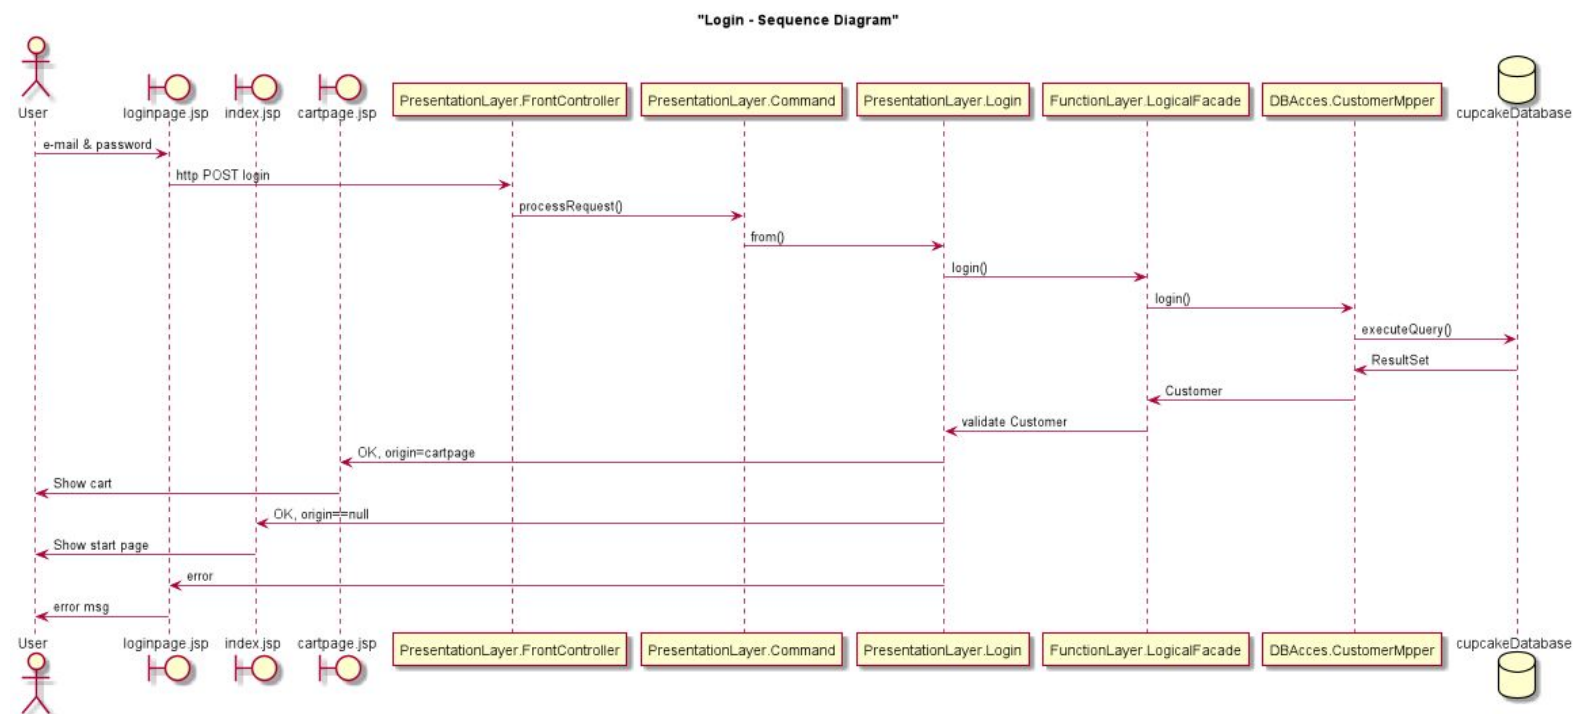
"Login - Sequence Diagram"

User loginpage.jsp index.jsp cartpage.jsp PresentationLayer.FrontController PresentationLayer.Command PresentationLayer.Login FunctionLayer.LogicalFacade DBAcces.CustomerMpper cupcakeDatabase

e-mail & password
http POST login
processRequest()
from()
login()
login()
executeQuery()
ResultSet
Customer
validate Customer
OK, origin=cartpage
Show cart
OK, origin==null
Show start page
error
error msg

User loginpage.jsp index.jsp cartpage.jsp PresentationLayer.FrontController PresentationLayer.Command PresentationLayer.Login FunctionLayer.LogicalFacade DBAcces.CustomerMpper cupcakeDatabase